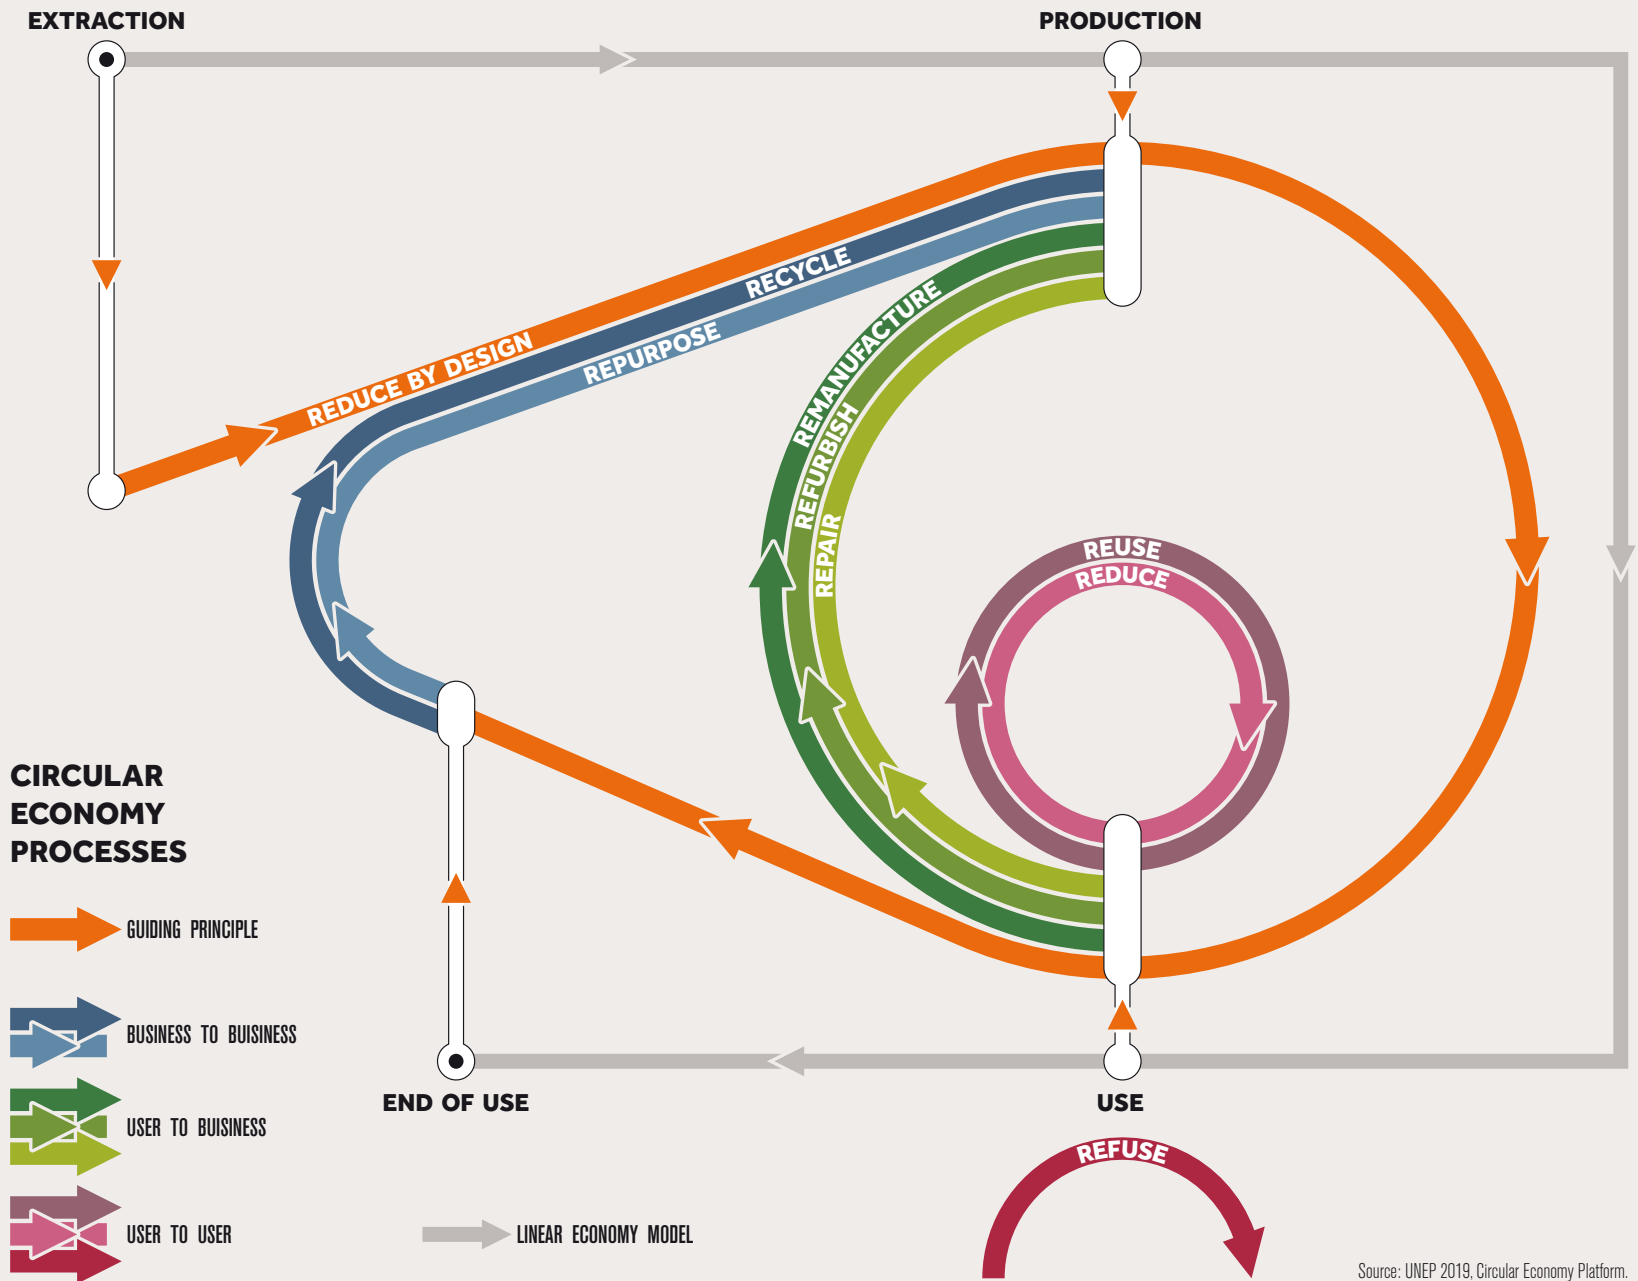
EXTRACTION

PRODUCTION

REDUCE BY DESIGN

RECYCLE

REPURPOSE

REMANUFACTURE

REFURBISH

REPAIR

REUSE

REDUCE

CIRCULAR ECONOMY PROCESSES

GUIDING PRINCIPLE

BUSINESS TO BUISINESS

USER TO BUISINESS

USER TO USER

LINEAR ECONOMY MODEL

END OF USE

USE

REFUSE

Source: UNEP 2019, Circular Economy Platform.